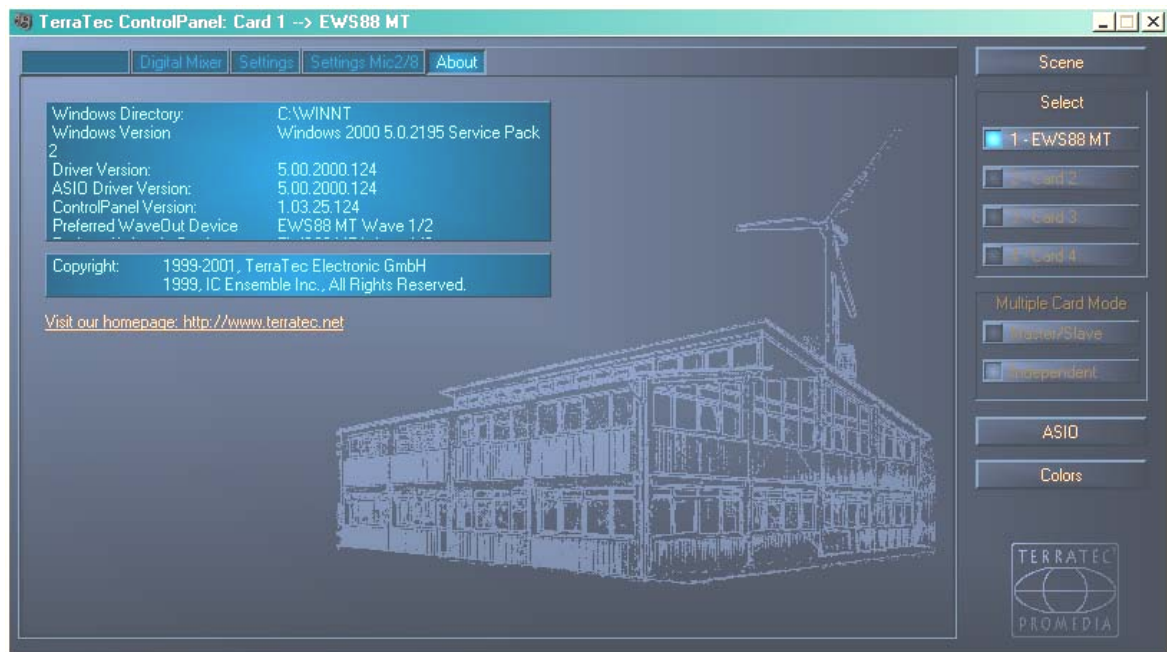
TerraTec ControlPanel: Card 1 --> EWS88 MT

Digital Mixer | Settings | Settings Mic2/8 | About

| | |
|---|---|
| Windows Directory: | C:\WINNT |
| Windows Version | Windows 2000 5.0.2195 Service Pack 2 |
| Driver Version: | 5.00.2000.124 |
| ASIO Driver Version: | 5.00.2000.124 |
| ControlPanel Version: | 1.03.25.124 |
| Preferred WaveOut Device | EWS88 MT Wave 1/2 |
| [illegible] | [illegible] |

Copyright: 1999-2001, TerraTec Electronic GmbH
1999, IC Ensemble Inc., All Rights Reserved.

Visit our homepage: http://www.terratec.net

Scene

Select

1 - EWS88 MT

2 - Card 2

3 - Card 3

4 - Card 4

Multiple Card Mode

Master/Slave

Independent

ASIO

Colors

TERRATEC
PROMEDIA